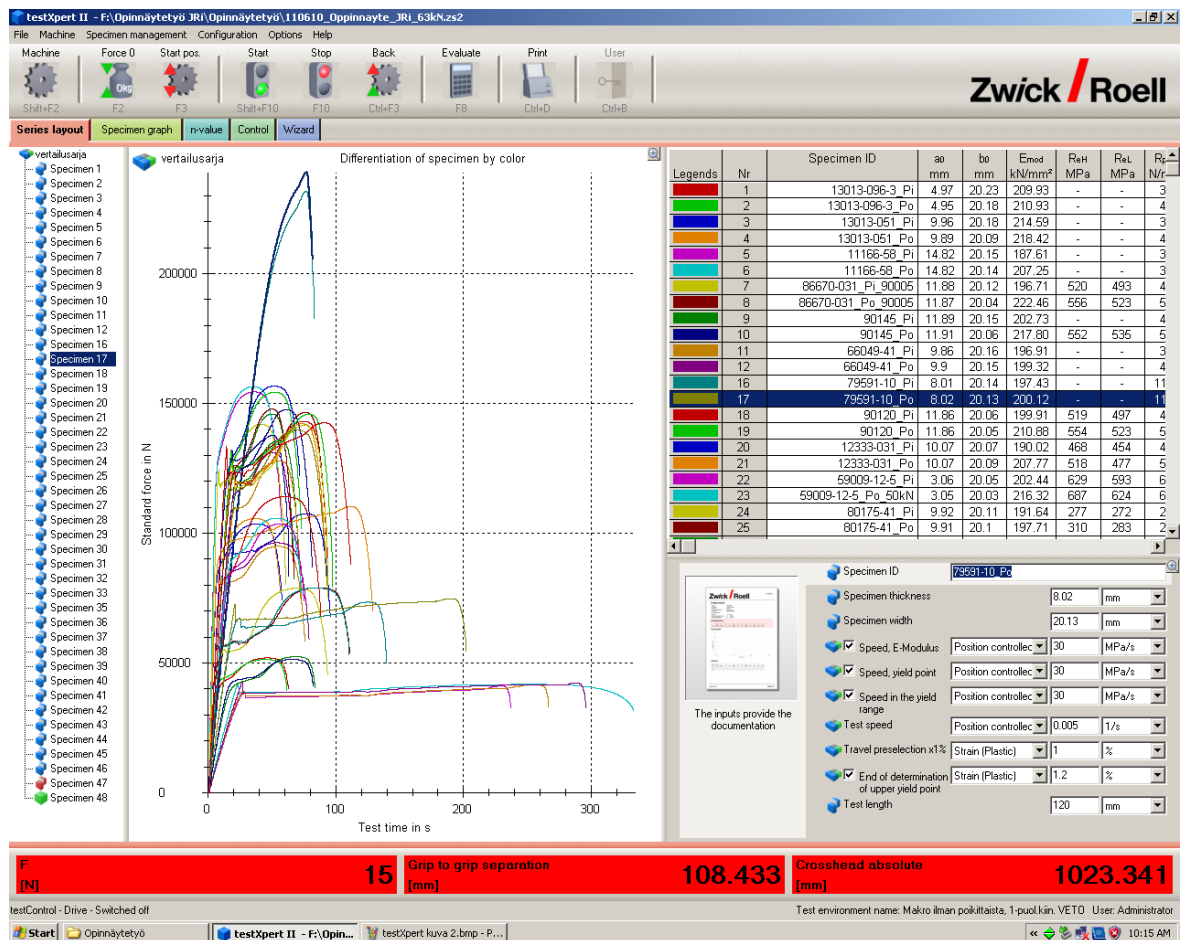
testXpert II - F:\Opinnäytetyö JRi\Opinnäytetyö\110610_Oppinnayte_JRi_63kN.zs2

File Machine Specimen management Configuration Options Help

Machine Shift+F2
Force 0 F2
Start pos. F3
Start Shift+F10
Stop F10
Back Ctrl+F3
Evaluate F8
Print Ctrl+D
User Ctrl+B

Zwick / Roell

Series layout | Specimen graph | n-value | Control | Wizard

vertailusarja
Specimen 1
Specimen 2
Specimen 3
Specimen 4
Specimen 5
Specimen 6
Specimen 7
Specimen 8
Specimen 9
Specimen 10
Specimen 11
Specimen 12
Specimen 16
Specimen 17
Specimen 18
Specimen 19
Specimen 20
Specimen 21
Specimen 22
Specimen 23
Specimen 24
Specimen 25
Specimen 26
Specimen 27
Specimen 28
Specimen 29
Specimen 30
Specimen 31
Specimen 32
Specimen 33
Specimen 35
Specimen 36
Specimen 37
Specimen 38
Specimen 39
Specimen 40
Specimen 41
Specimen 42
Specimen 43
Specimen 44
Specimen 45
Specimen 46
Specimen 47
Specimen 48

vertailusarja Differentiation of specimen by color

Standard force in N
200000
150000
100000
50000
0
0 100 200 300
Test time in s

| Legends | Nr | Specimen ID | a0 mm | b0 mm | Emod kN/mm² | ReH MPa | ReL MPa | R N/m |
|---|---|---|---|---|---|---|---|---|
| | 1 | 13013-096-3_Pi | 4.97 | 20.23 | 209.93 | - | - | 3 |
| | 2 | 13013-096-3_Po | 4.95 | 20.18 | 210.93 | - | - | 4 |
| | 3 | 13013-051_Pi | 9.96 | 20.18 | 214.59 | - | - | 3 |
| | 4 | 13013-051_Po | 9.89 | 20.09 | 218.42 | - | - | 4 |
| | 5 | 11166-58_Pi | 14.82 | 20.15 | 187.61 | - | - | 3 |
| | 6 | 11166-58_Po | 14.82 | 20.14 | 207.25 | - | - | 3 |
| | 7 | 86670-031_Pi_90005 | 11.88 | 20.12 | 196.71 | 520 | 493 | 4 |
| | 8 | 86670-031_Po_90005 | 11.87 | 20.04 | 222.46 | 556 | 523 | 5 |
| | 9 | 90145_Pi | 11.89 | 20.15 | 202.73 | - | - | 4 |
| | 10 | 90145_Po | 11.91 | 20.06 | 217.80 | 552 | 535 | 5 |
| | 11 | 66049-41_Pi | 9.86 | 20.16 | 196.91 | - | - | 3 |
| | 12 | 66049-41_Po | 9.9 | 20.15 | 199.32 | - | - | 4 |
| | 16 | 79591-10_Pi | 8.01 | 20.14 | 197.43 | - | - | 11 |
| | 17 | 79591-10_Po | 8.02 | 20.13 | 200.12 | - | - | 11 |
| | 18 | 90120_Pi | 11.86 | 20.06 | 199.91 | 519 | 497 | 4 |
| | 19 | 90120_Po | 11.86 | 20.05 | 210.88 | 554 | 523 | 5 |
| | 20 | 12333-031_Pi | 10.07 | 20.07 | 190.02 | 468 | 454 | 4 |
| | 21 | 12333-031_Po | 10.07 | 20.09 | 207.77 | 518 | 477 | 5 |
| | 22 | 59009-12-5_Pi | 3.06 | 20.05 | 202.44 | 629 | 593 | 6 |
| | 23 | 59009-12-5_Po_50kN | 3.05 | 20.03 | 216.32 | 687 | 624 | 6 |
| | 24 | 80175-41_Pi | 9.92 | 20.11 | 191.64 | 277 | 272 | 2 |
| | 25 | 80175-41_Po | 9.91 | 20.1 | 197.71 | 310 | 283 | 2 |

Zwick Roell
The inputs provide the documentation

Specimen ID 79591-10_Po
Specimen thickness 8.02 mm
Specimen width 20.13 mm
Speed, E-Modulus Position controllec 30 MPa/s
Speed, yield point Position controllec 30 MPa/s
Speed in the yield range Position controllec 30 MPa/s
Test speed Position controllec 0.005 1/s
Travel preselection x1% Strain (Plastic) 1 %
End of determination of upper yield point Strain (Plastic) 1.2 %
Test length 120 mm

F [N] 15
Grip to grip separation [mm] 108.433
Crosshead absolute [mm] 1023.341

testControl - Drive - Switched off
Test environment name: Makro ilman poikittaista, 1-puol.kiin. VETO User: Administrator

Start | Opinnäytetyö | testXpert II - F:\Opin... | testXpert kuva 2.bmp - P... | 10:15 AM